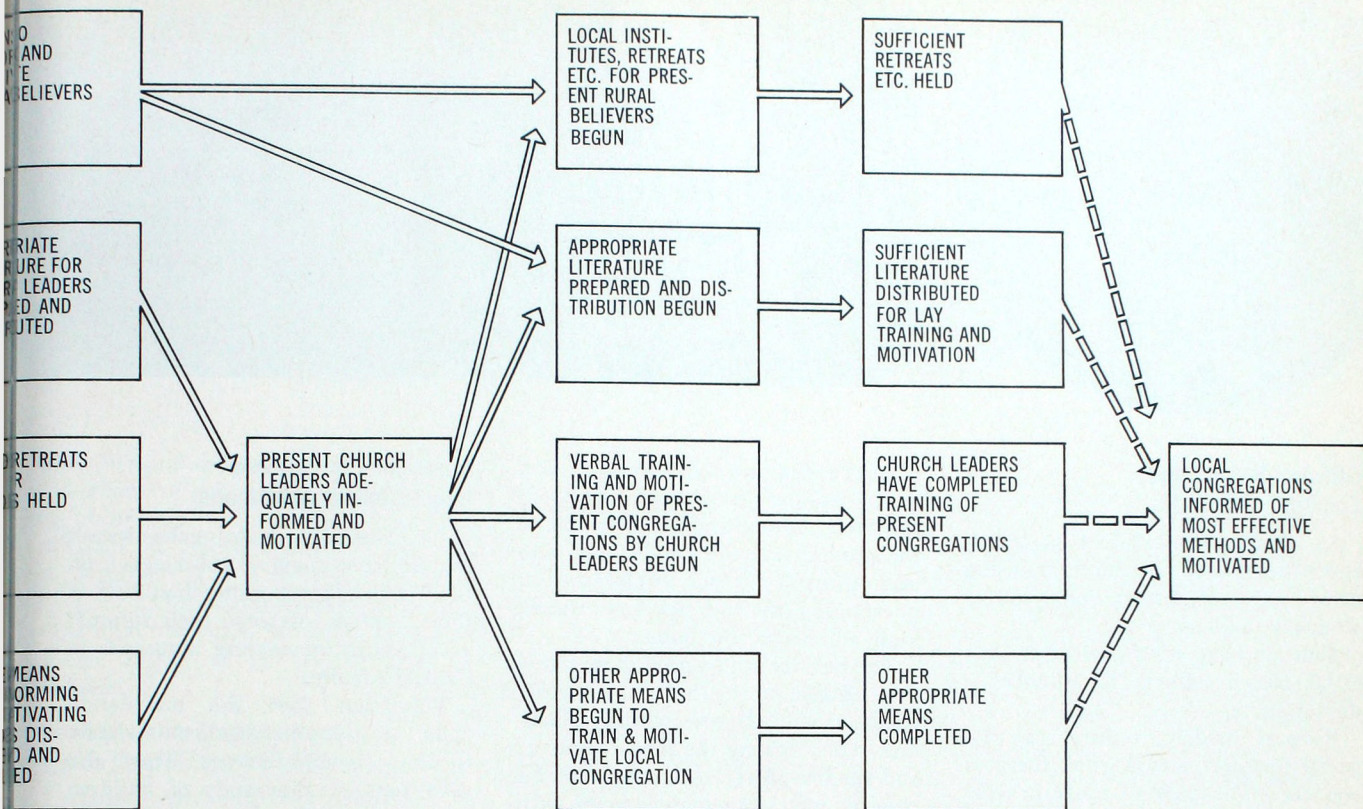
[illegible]O
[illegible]AND
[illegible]E
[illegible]ELIEVERS

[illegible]RIATE
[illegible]URE FOR
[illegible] LEADERS
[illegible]ED AND
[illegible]UTED

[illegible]RETREATS
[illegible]R
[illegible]S HELD

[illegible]MEANS
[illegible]ORMING
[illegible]TIVATING
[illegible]S DIS-
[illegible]ED AND
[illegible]ED

PRESENT CHURCH LEADERS ADEQUATELY INFORMED AND MOTIVATED

LOCAL INSTITUTES, RETREATS ETC. FOR PRESENT RURAL BELIEVERS BEGUN

APPROPRIATE LITERATURE PREPARED AND DISTRIBUTION BEGUN

VERBAL TRAINING AND MOTIVATION OF PRESENT CONGREGATIONS BY CHURCH LEADERS BEGUN

OTHER APPROPRIATE MEANS BEGUN TO TRAIN & MOTIVATE LOCAL CONGREGATION

SUFFICIENT RETREATS ETC. HELD

SUFFICIENT LITERATURE DISTRIBUTED FOR LAY TRAINING AND MOTIVATION

CHURCH LEADERS HAVE COMPLETED TRAINING OF PRESENT CONGREGATIONS

OTHER APPROPRIATE MEANS COMPLETED

LOCAL CONGREGATIONS INFORMED OF MOST EFFECTIVE METHODS AND MOTIVATED